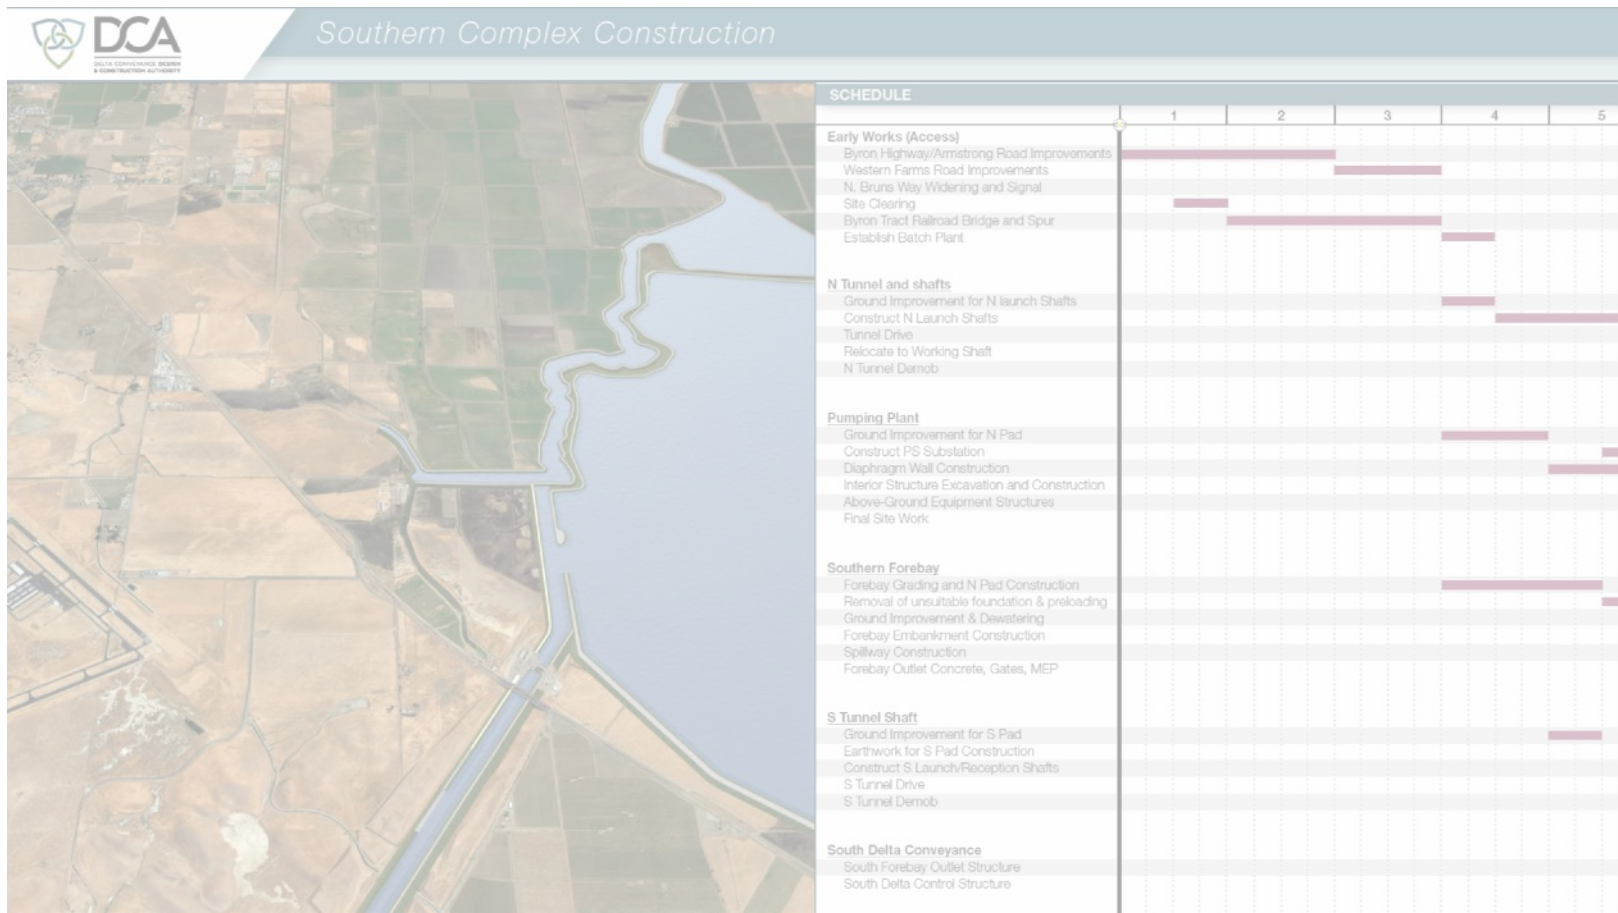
DCA
DELTA CONVEYANCE DESIGN & CONSTRUCTION AUTHORITY

Southern Complex Construction

SCHEDULE

1 2 3 4 5

Early Works (Access)
Byron Highway/Armstrong Road Improvements
Western Farms Road Improvements
N. Bruns Way Widening and Signal
Site Clearing
Byron Tract Railroad Bridge and Spur
Establish Batch Plant

N Tunnel and shafts
Ground Improvement for N launch Shafts
Construct N Launch Shafts
Tunnel Drive
Relocate to Working Shaft
N Tunnel Demob

Pumping Plant
Ground Improvement for N Pad
Construct PS Substation
Diaphragm Wall Construction
Interior Structure Excavation and Construction
Above-Ground Equipment Structures
Final Site Work

Southern Forebay
Forebay Grading and N Pad Construction
Removal of unsuitable foundation & preloading
Ground Improvement & Dewatering
Forebay Embankment Construction
Spillway Construction
Forebay Outlet Concrete, Gates, MEP

S Tunnel Shaft
Ground Improvement for S Pad
Earthwork for S Pad Construction
Construct S Launch/Reception Shafts
S Tunnel Drive
S Tunnel Demob

South Delta Conveyance
South Forebay Outlet Structure
South Delta Control Structure